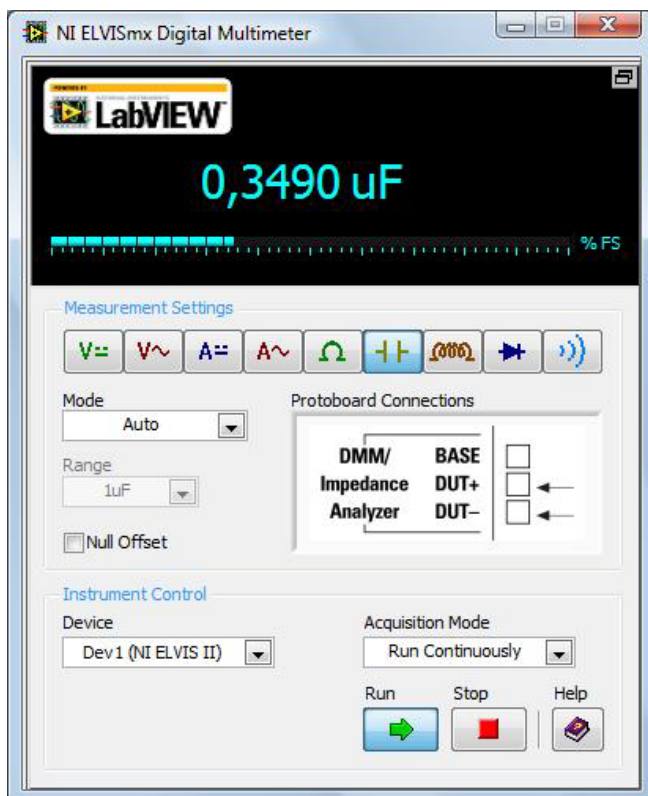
NI ELVISmx Digital Multimeter

LabVIEW

0,3490 uF

% FS

Measurement Settings

V= V~ A= A~ Ω

Mode
Auto

Range
1uF

Null Offset

Protoboard Connections

DMM/ Impedance Analyzer

BASE
DUT+
DUT–

Instrument Control

Device
Dev1 (NI ELVIS II)

Acquisition Mode
Run Continuously

Run Stop Help